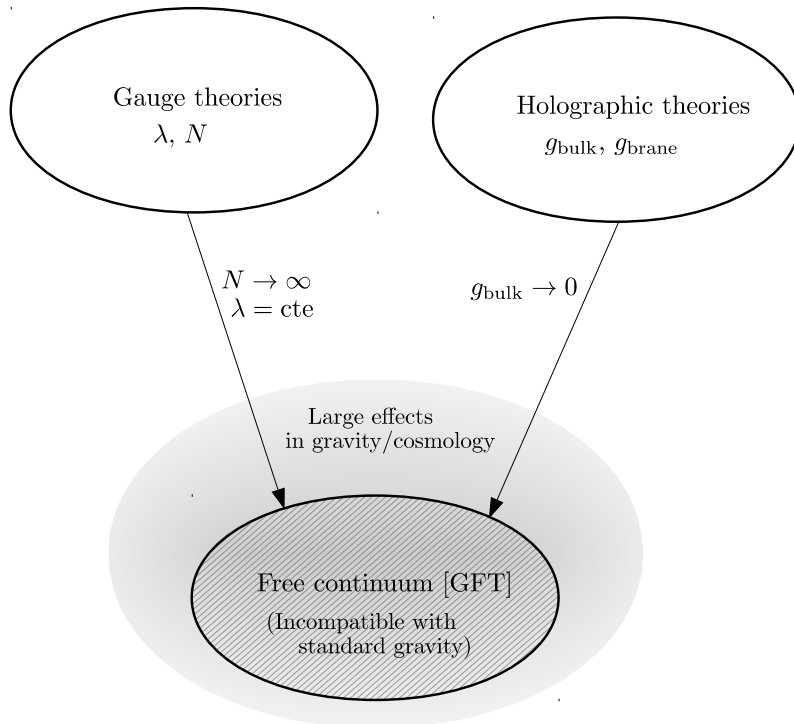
Gauge theories
$\lambda$, $N$

Holographic theories
$g_{\text{bulk}}$, $g_{\text{brane}}$

$N \to \infty$
$\lambda = \text{cte}$

$g_{\text{bulk}} \to 0$

Large effects
in gravity/cosmology

Free continuum [GFT]
(Incompatible with standard gravity)